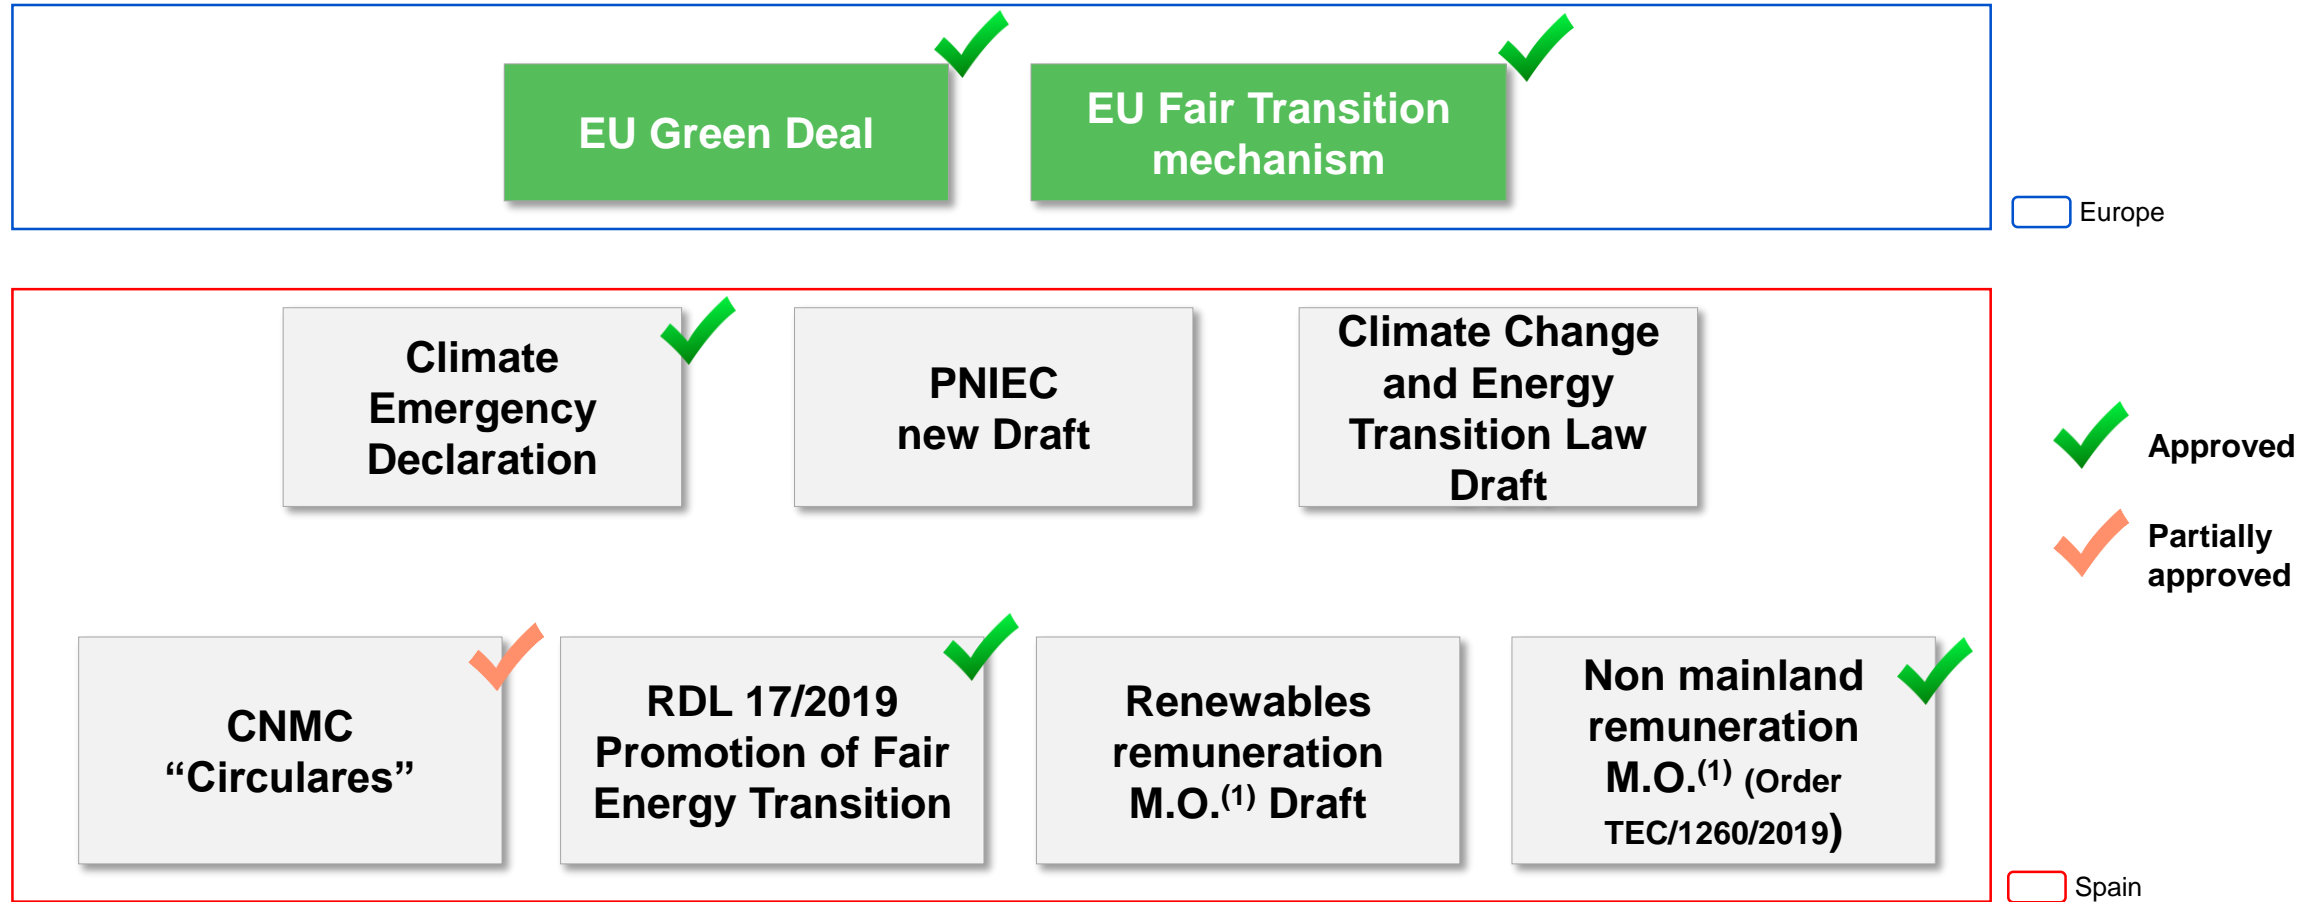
EU Green Deal

EU Fair Transition mechanism

Europe

Climate Emergency Declaration

PNIEC new Draft

Climate Change and Energy Transition Law Draft

Approved

Partially approved

CNMC “Circulares”

RDL 17/2019 Promotion of Fair Energy Transition

Renewables remuneration M.O.$^{(1)}$ Draft

Non mainland remuneration M.O.$^{(1)}$ (Order TEC/1260/2019)

Spain